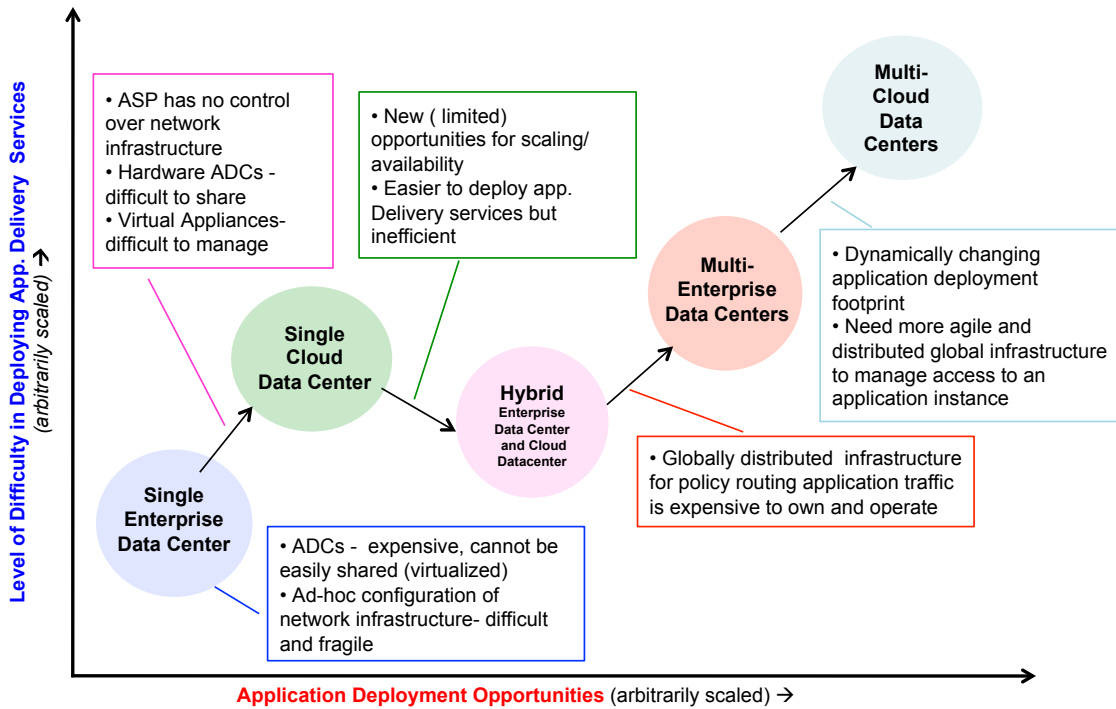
Level of Difficulty in Deploying App. Delivery Services (arbitrarily scaled) →

• ASP has no control over network infrastructure
• Hardware ADCs - difficult to share
• Virtual Appliances- difficult to manage

• New ( limited) opportunities for scaling/ availability
• Easier to deploy app. Delivery services but inefficient

Multi-Cloud Data Centers

• Dynamically changing application deployment footprint
• Need more agile and distributed global infrastructure to manage access to an application instance

Multi-Enterprise Data Centers

Single Cloud Data Center

Hybrid
Enterprise Data Center and Cloud Datacenter

• Globally distributed infrastructure for policy routing application traffic is expensive to own and operate

Single Enterprise Data Center

• ADCs - expensive, cannot be easily shared (virtualized)
• Ad-hoc configuration of network infrastructure- difficult and fragile

Application Deployment Opportunities (arbitrarily scaled) →